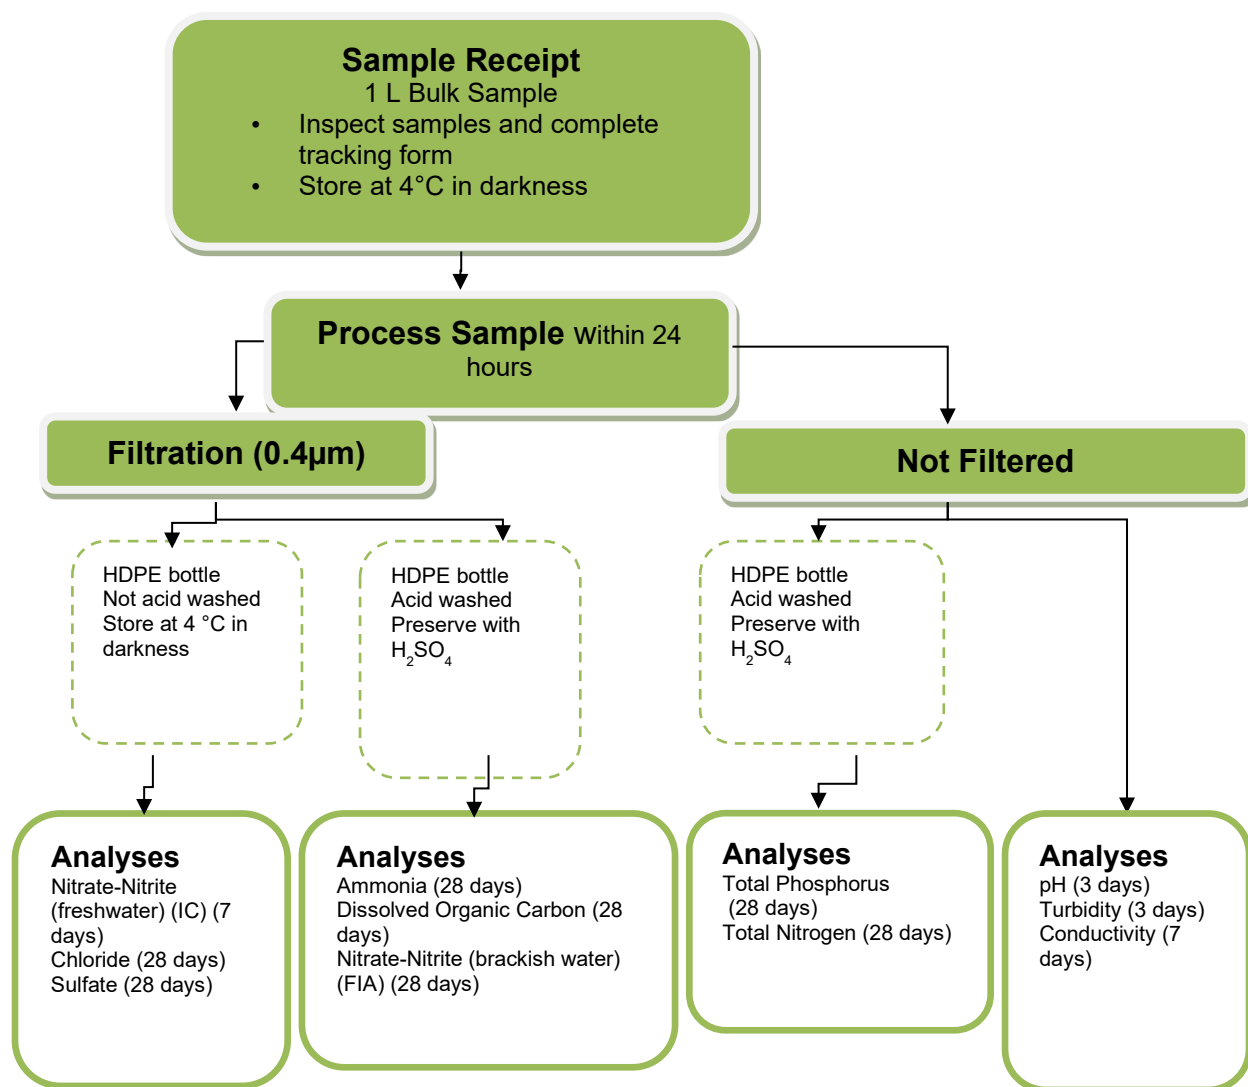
Sample Receipt
1 L Bulk Sample
• Inspect samples and complete tracking form
• Store at 4°C in darkness

Process Sample Within 24 hours

Filtration (0.4μm)

Not Filtered

HDPE bottle
Not acid washed
Store at 4 °C in darkness

HDPE bottle
Acid washed
Preserve with $H_2SO_4$

HDPE bottle
Acid washed
Preserve with $H_2SO_4$

Analyses
Nitrate-Nitrite (freshwater) (IC) (7 days)
Chloride (28 days)
Sulfate (28 days)

Analyses
Ammonia (28 days)
Dissolved Organic Carbon (28 days)
Nitrate-Nitrite (brackish water) (FIA) (28 days)

Analyses
Total Phosphorus (28 days)
Total Nitrogen (28 days)

Analyses
pH (3 days)
Turbidity (3 days)
Conductivity (7 days)